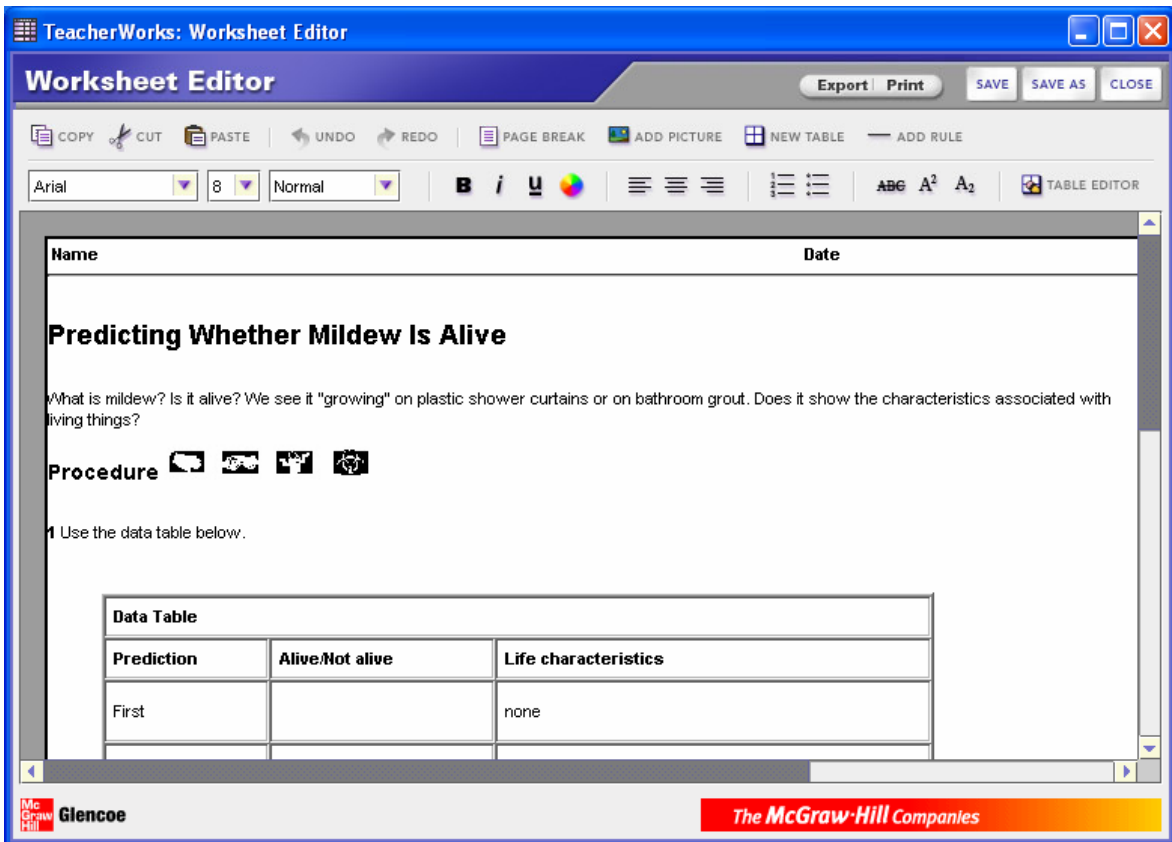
TeacherWorks: Worksheet Editor

Worksheet Editor

Export | Print

SAVE SAVE AS CLOSE

COPY CUT PASTE UNDO REDO PAGE BREAK ADD PICTURE NEW TABLE ADD RULE

Arial 8 Normal B i U ABC $A^2$ $A_2$ TABLE EDITOR

Name Date

Predicting Whether Mildew Is Alive

What is mildew? Is it alive? We see it "growing" on plastic shower curtains or on bathroom grout. Does it show the characteristics associated with living things?

Procedure

1 Use the data table below.

| Data Table | | |
|---|---|---|
| Prediction | Alive/Not alive | Life characteristics |
| First | | none |
| | | |

Mc Graw Hill Glencoe

The McGraw-Hill Companies